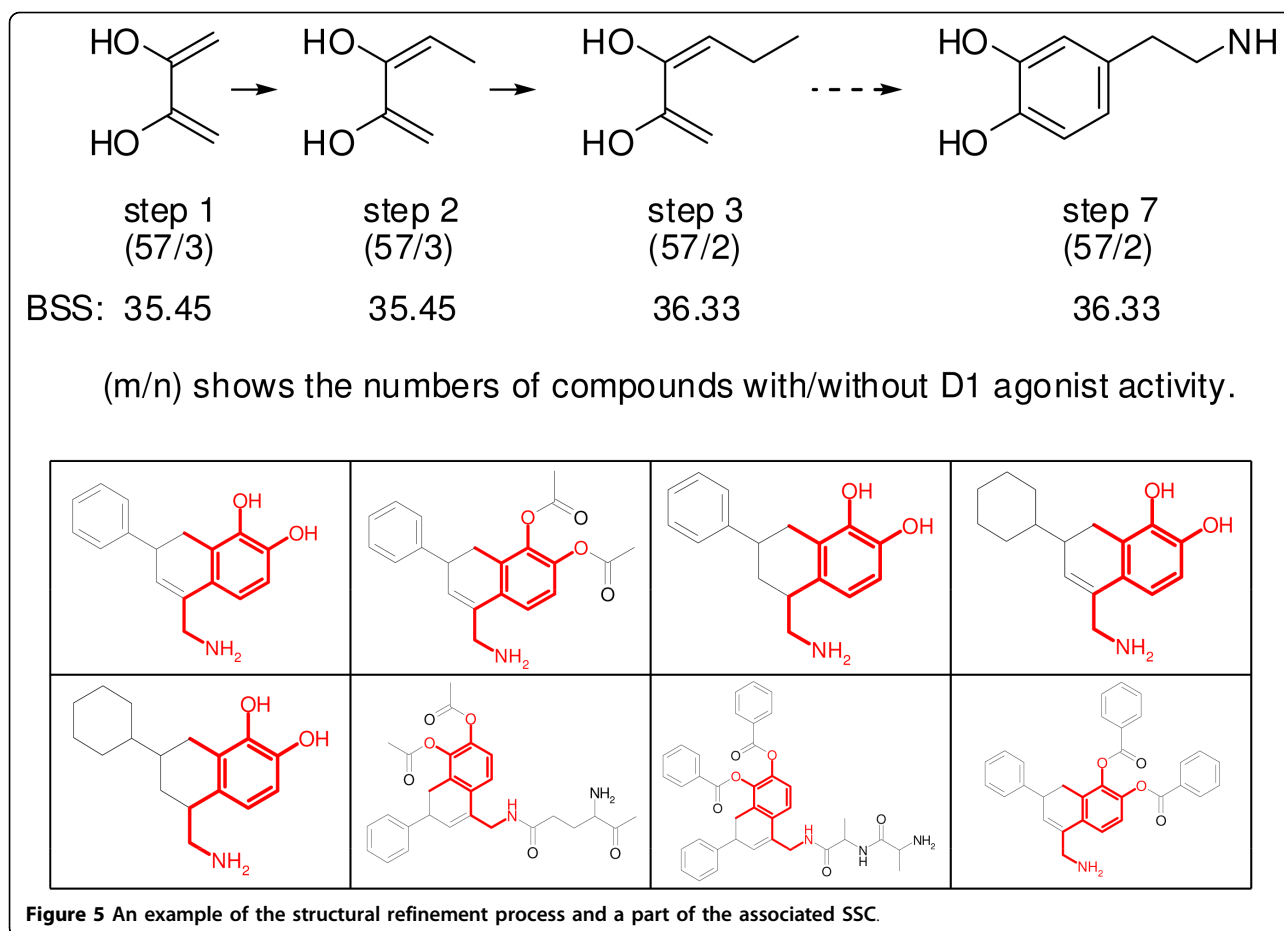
HO HO step 1 (57/3)

HO HO step 2 (57/3)

HO HO step 3 (57/2)

HO HO NH step 7 (57/2)

BSS: 35.45 35.45 36.33 36.33

(m/n) shows the numbers of compounds with/without D1 agonist activity.

| OH OH NH$_2$ | O O O O NH$_2$ | OH OH NH$_2$ | OH OH NH$_2$ |
|---|---|---|---|
| OH OH NH$_2$ | O O O O NH$_2$ N O O | O O O O N O N O NH$_2$ | O O O O NH$_2$ |

Figure 5 An example of the structural refinement process and a part of the associated SSC.